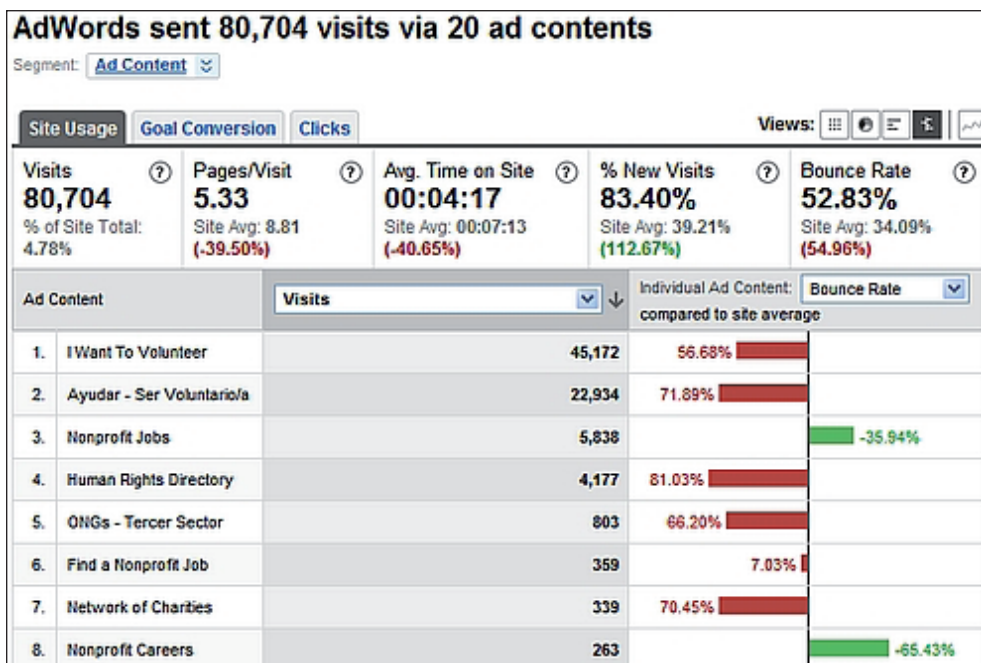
AdWords sent 80,704 visits via 20 ad contents

Segment: Ad Content

Site Usage | Goal Conversion | Clicks

Views:

| Visits | Pages/Visit | Avg. Time on Site | % New Visits | Bounce Rate |
|---|---|---|---|---|
| 80,704 | 5.33 | 00:04:17 | 83.40% | 52.83% |
| % of Site Total: 4.78% | Site Avg: 8.81 (-39.50%) | Site Avg: 00:07:13 (-40.65%) | Site Avg: 39.21% (112.67%) | Site Avg: 34.09% (54.96%) |

| | Ad Content | Visits | Individual Ad Content: Bounce Rate compared to site average |
|---|---|---|---|
| 1. | I Want To Volunteer | 45,172 | 56.68% |
| 2. | Ayudar - Ser Voluntario/a | 22,934 | 71.89% |
| 3. | Nonprofit Jobs | 5,838 | -35.94% |
| 4. | Human Rights Directory | 4,177 | 81.03% |
| 5. | ONGs - Tercer Sector | 803 | 66.20% |
| 6. | Find a Nonprofit Job | 359 | 7.03% |
| 7. | Network of Charities | 339 | 70.45% |
| 8. | Nonprofit Careers | 263 | -65.43% |